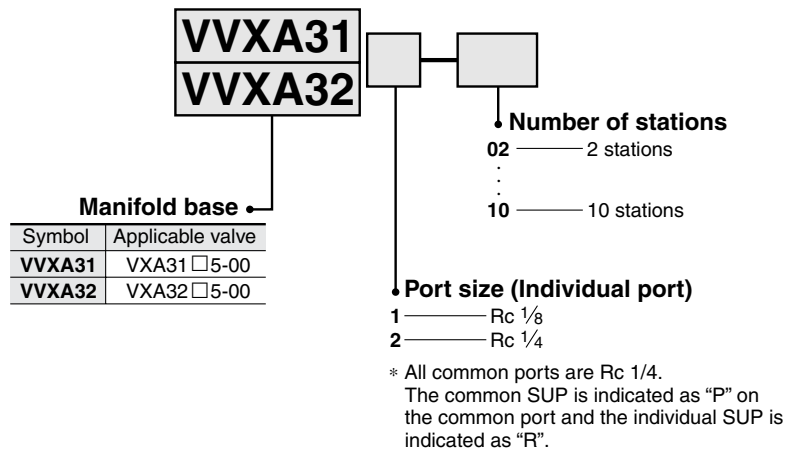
VVXA31
VVXA32

Number of stations
02 — 2 stations
⋮
10 — 10 stations

Manifold base

| Symbol | Applicable valve |
|---|---|
| VVXA31 | VXA31□5-00 |
| VVXA32 | VXA32□5-00 |

Port size (Individual port)
1 — Rc $\frac{1}{8}$
2 — Rc $\frac{1}{4}$

∗ All common ports are Rc 1/4. The common SUP is indicated as "P" on the common port and the individual SUP is indicated as "R".